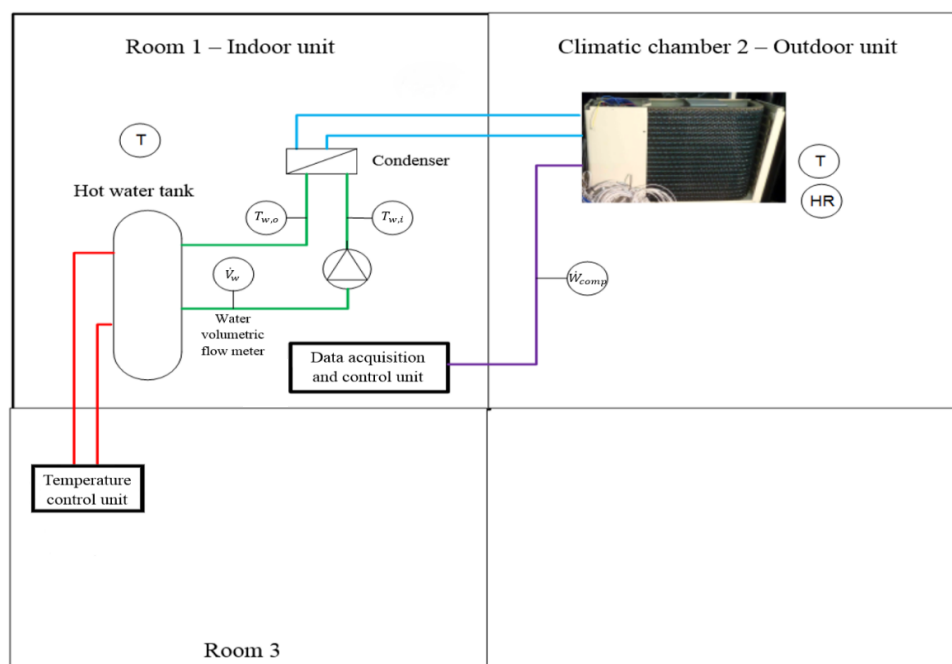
Room 1 – Indoor unit

Climatic chamber 2 – Outdoor unit

T

Condenser

T

HR

Hot water tank

$T_{w,o}$

$T_{w,i}$

$\dot{V}_w$

$\dot{W}_{comp}$

Water volumetric flow meter

Data acquisition and control unit

Temperature control unit

Room 3